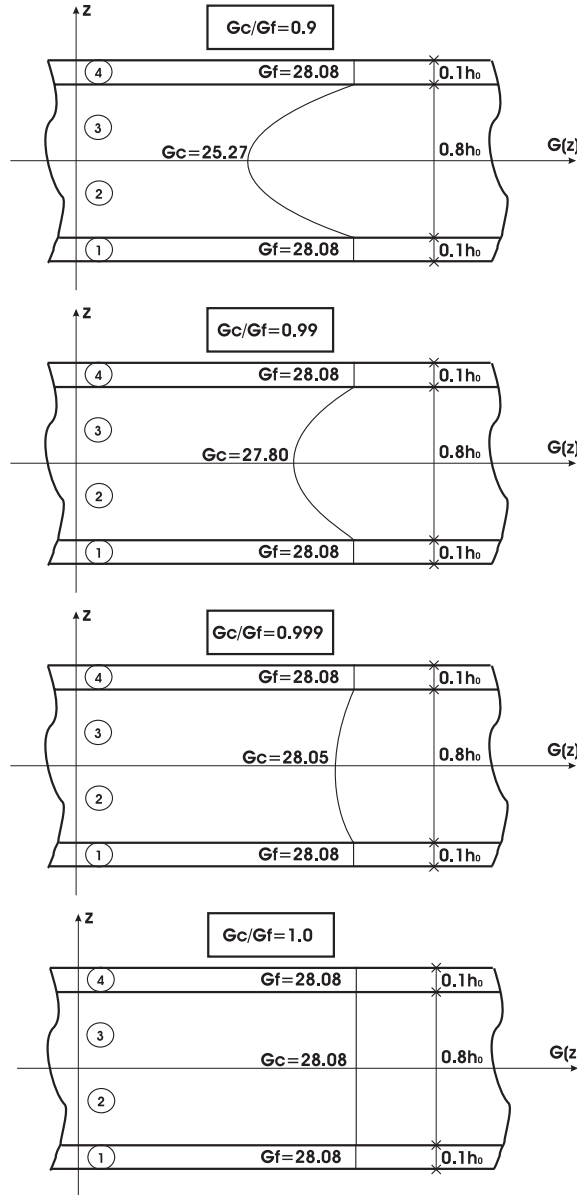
Z

Gc/Gf=0.9

4 Gf=28.08 0.1h₀

3

Gc=25.27 0.8h₀ G(z)

2

1 Gf=28.08 0.1h₀

Z

Gc/Gf=0.99

4 Gf=28.08 0.1h₀

3

Gc=27.80 0.8h₀ G(z)

2

1 Gf=28.08 0.1h₀

Z

Gc/Gf=0.999

4 Gf=28.08 0.1h₀

3

Gc=28.05 0.8h₀ G(z)

2

1 Gf=28.08 0.1h₀

Z

Gc/Gf=1.0

4 Gf=28.08 0.1h₀

3

Gc=28.08 0.8h₀ G(z)

2

1 Gf=28.08 0.1h₀